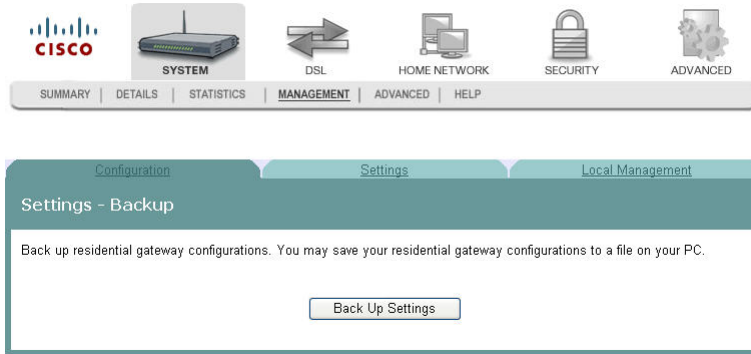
CISCO

SYSTEM

DSL

HOME NETWORK

SECURITY

ADVANCED

SUMMARY | DETAILS | STATISTICS | MANAGEMENT | ADVANCED | HELP

Configuration

Settings

Local Management

Settings - Backup

Back up residential gateway configurations. You may save your residential gateway configurations to a file on your PC.

Back Up Settings